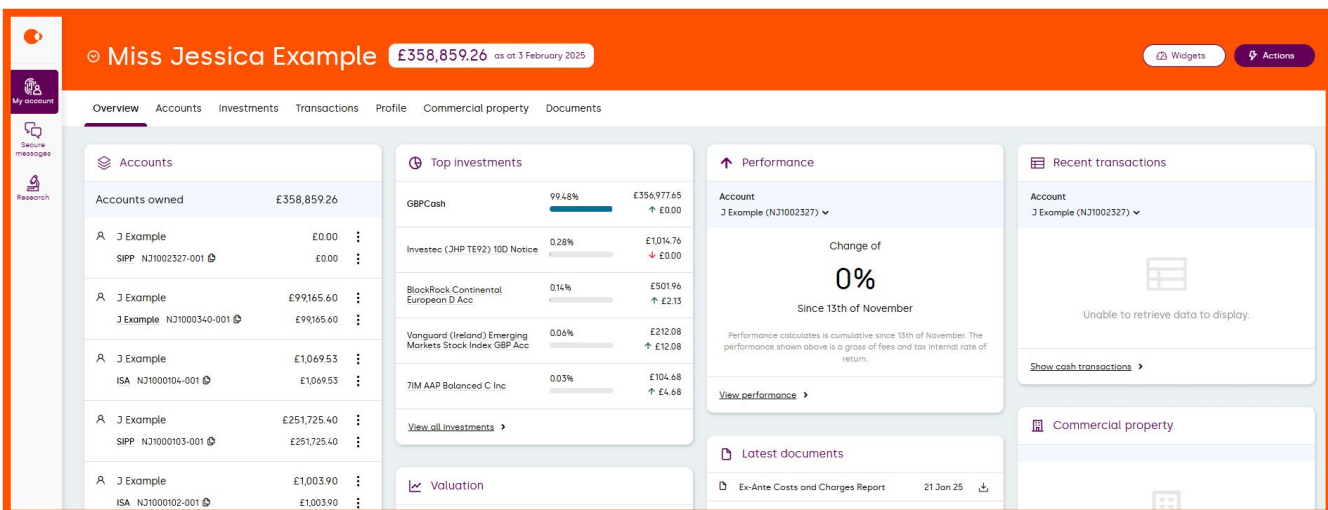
My account

Secure messages

Research

Miss Jessica Example £358,859.26 as at 3 February 2025

Widgets Actions

Overview Accounts Investments Transactions Profile Commercial property Documents

Accounts

Accounts owned £358,859.26

J Example £0.00
SIPP NJ1002327-001 £0.00

J Example £99,165.60
J Example NJ1000340-001 £99,165.60

J Example £1,069.53
ISA NJ1000104-001 £1,069.53

J Example £251,725.40
SIPP NJ1000103-001 £251,725.40

J Example £1,003.90
ISA NJ1000102-001 £1,003.90

Top investments

| | | |
|---|---|---|
| GBPCash | 99.48% | £356,977.65 ↑ £0.00 |
| Investec (JHP TE92) 10D Notice | 0.28% | £1,014.76 ↓ £0.00 |
| BlackRock Continental European D Acc | 0.14% | £501.96 ↑ £2.13 |
| Vanguard (Ireland) Emerging Markets Stock Index GBP Acc | 0.06% | £212.08 ↑ £12.08 |
| 7IM AAP Balanced C Inc | 0.03% | £104.68 ↑ £4.68 |

View all investments

Valuation

Performance

Account
J Example (NJ1002327)

Change of
0%
Since 13th of November

Performance calculates is cumulative since 13th of November. The performance shown above is a gross of fees and tax internal rate of return.

View performance

Latest documents

Ex-Ante Costs and Charges Report 21 Jan 25

Recent transactions

Account
J Example (NJ1002327)

Unable to retrieve data to display.

Show cash transactions

Commercial property